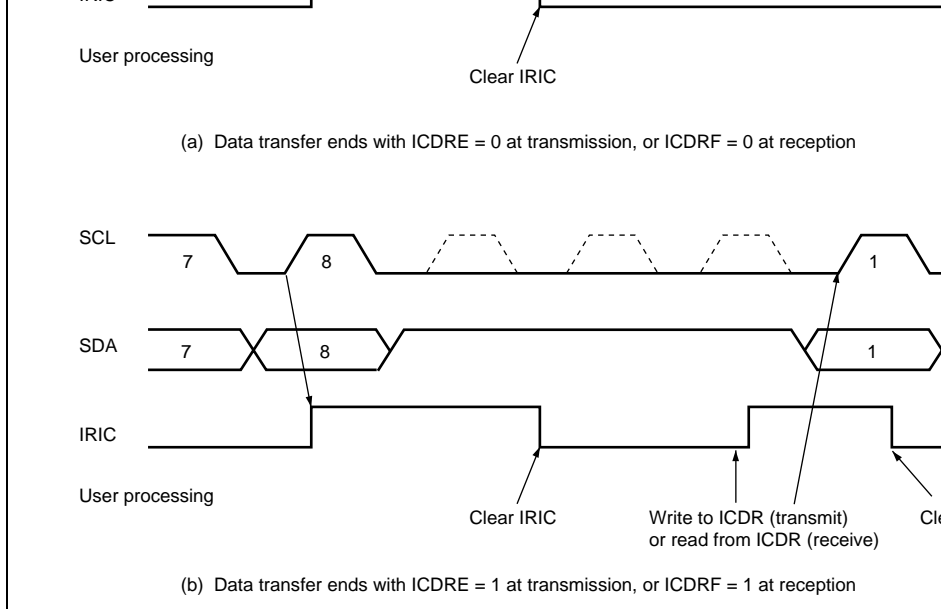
IRIC

User processing

Clear IRIC

(a) Data transfer ends with ICDRE = 0 at transmission, or ICDRF = 0 at reception

SCL

7

8

1

SDA

7

8

1

IRIC

User processing

Clear IRIC

Write to ICDR (transmit) or read from ICDR (receive)

Cle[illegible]

(b) Data transfer ends with ICDRE = 1 at transmission, or ICDRF = 1 at reception